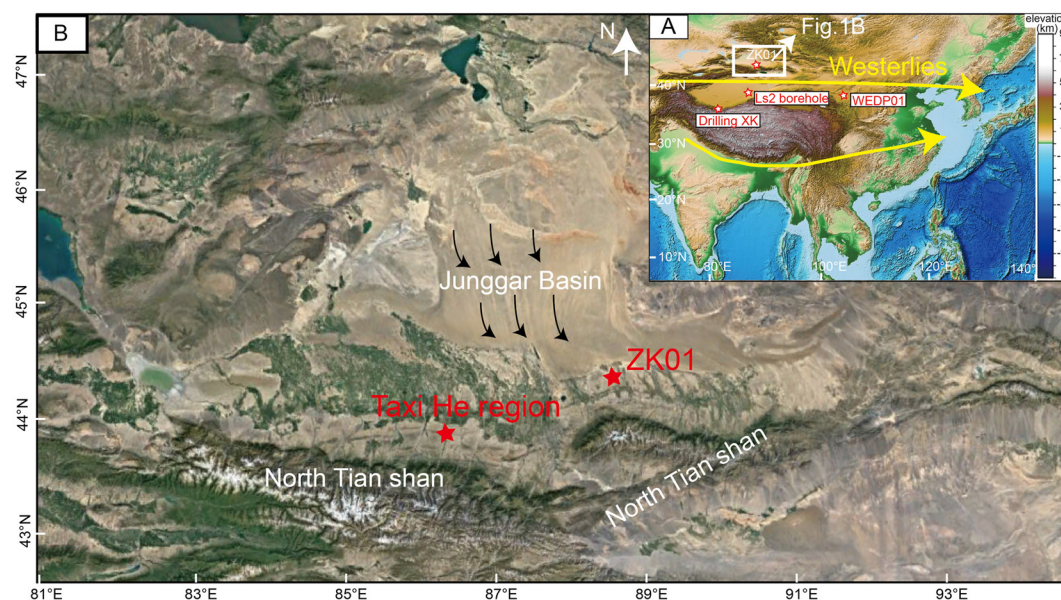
B

N

A

Fig.1B

ZK01

Westerlies

40°N

Ls2 borehole

WEDP01

Drilling XK

30°N

20°N

10°N

80°E

100°E

120°E

140°

elevation (km)

47°N

46°N

45°N

44°N

43°N

Junggar Basin

ZK01

Taxi He region

North Tian shan

North Tian shan

81°E

83°E

85°E

87°E

89°E

91°E

93°E